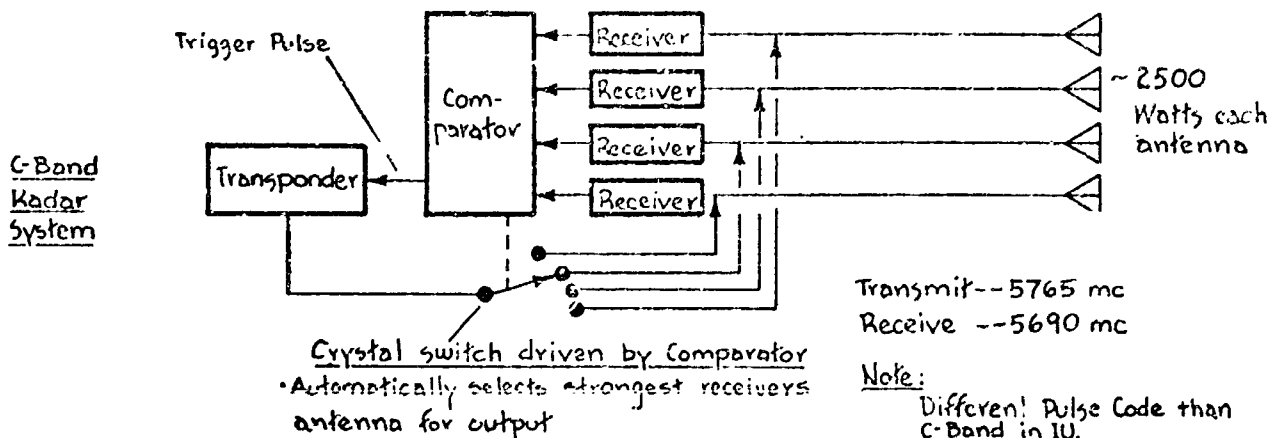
Trigger Pulse

Com-parator

Receiver

Receiver

Receiver

Receiver

~ 2500 Watts each antenna

C-Band Kadar System

Transponder

Crystal switch driven by Comparator
• Automatically selects strongest receivers antenna for output

Transmit -- 5765 mc
Receive -- 5690 mc

Note:
Differen! Pulse Code than C-Band in IU.